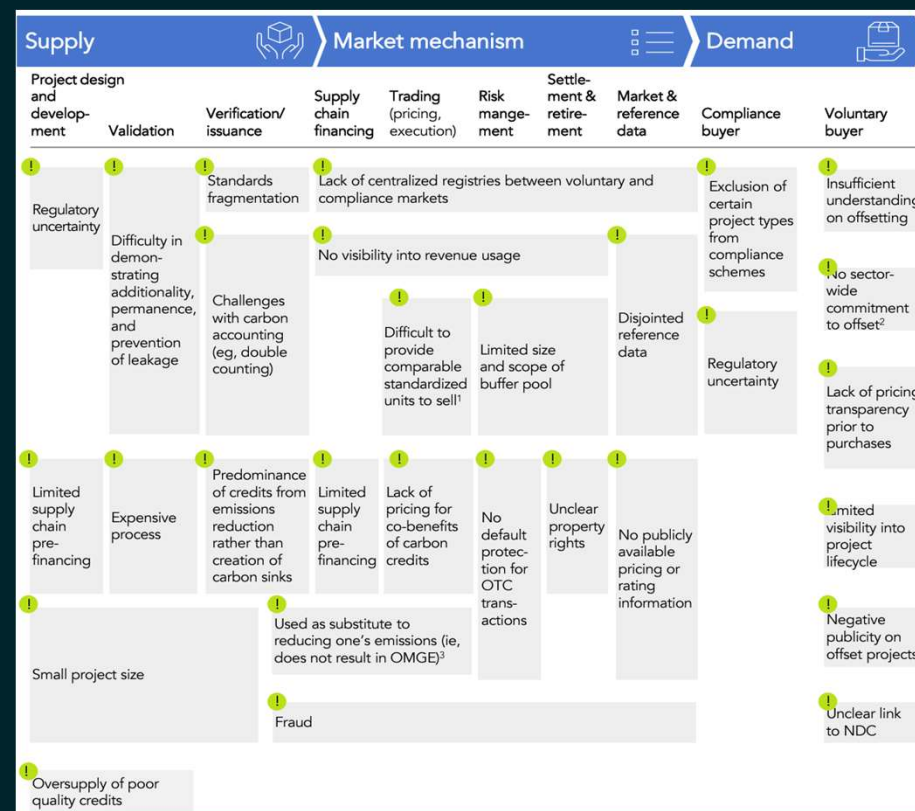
Supply

Market mechanism

Demand

Project design and development

Validation

Verification/ issuance

Supply chain financing

Trading (pricing, execution)

Risk mangement

Settlement & retirement

Market & reference data

Compliance buyer

Voluntary buyer

!
Regulatory uncertainty

!
Difficulty in demonstrating additionality, permanence, and prevention of leakage

!
Standards fragmentation

!
Lack of centralized registries between voluntary and compliance markets

!
Exclusion of certain project types from compliance schemes

!
Insufficient understanding on offsetting

!
Challenges with carbon accounting (eg, double counting)

!
No visibility into revenue usage

!
Disjointed reference data

!
No sector-wide commitment to offset²

!
Difficult to provide comparable standardized units to sell¹

!
Limited size and scope of buffer pool

!
Regulatory uncertainty

!
Lack of pricing transparency prior to purchases

!
Limited supply chain pre-financing

!
Expensive process

!
Predominance of credits from emissions reduction rather than creation of carbon sinks

!
Limited supply chain pre-financing

!
Lack of pricing for co-benefits of carbon credits

!
No default protection for OTC transactions

!
Unclear property rights

!
No publicly available pricing or rating information

!
Limited visibility into project lifecycle

!
Small project size

!
Used as substitute to reducing one's emissions (ie, does not result in OMGE)³

!
Negative publicity on offset projects

!
Fraud

!
Unclear link to NDC

!
Oversupply of poor quality credits